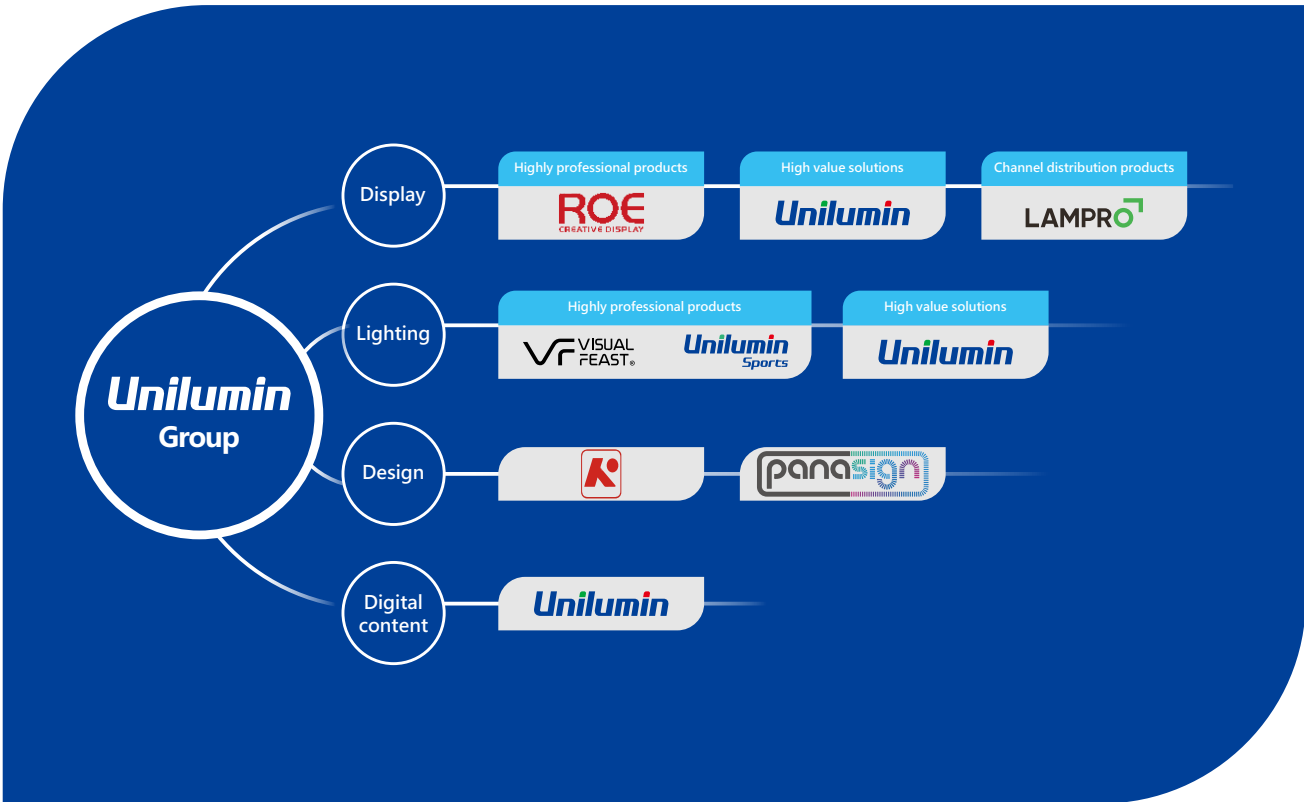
Unilumin
Group

Display

Highly professional products
ROE
CREATIVE DISPLAY

High value solutions
Unilumin

Channel distribution products
LAMPRO

Lighting

Highly professional products
VF VISUAL FEAST®
Unilumin Sports

High value solutions
Unilumin

Design

panasign

Digital content

Unilumin